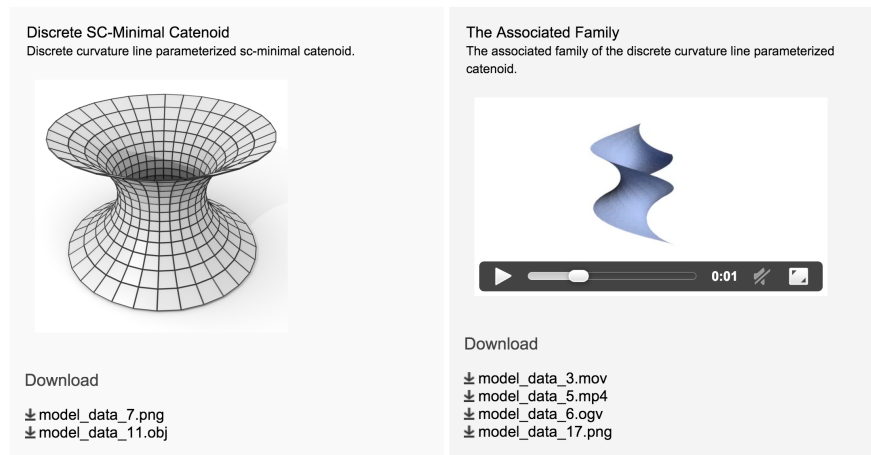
Discrete SC-Minimal Catenoid
Discrete curvature line parameterized sc-minimal catenoid.

Download

model_data_7.png
model_data_11.obj

The Associated Family
The associated family of the discrete curvature line parameterized catenoid.

0:01

Download

model_data_3.mov
model_data_5.mp4
model_data_6.ogv
model_data_17.png